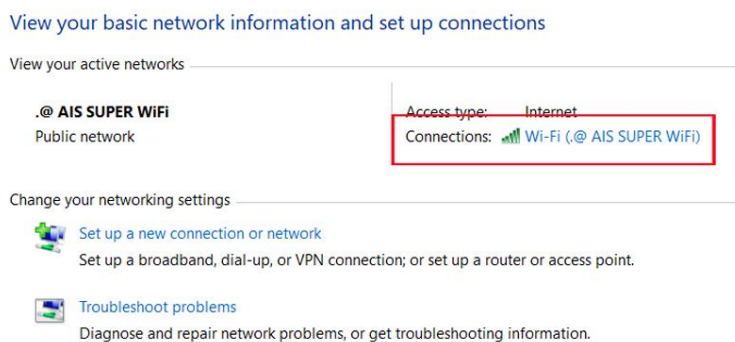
View your basic network information and set up connections

View your active networks

.@ AIS SUPER WiFi
Public network

Access type: Internet
Connections: Wi-Fi (.@ AIS SUPER WiFi)

Change your networking settings

Set up a new connection or network
Set up a broadband, dial-up, or VPN connection; or set up a router or access point.

Troubleshoot problems
Diagnose and repair network problems, or get troubleshooting information.